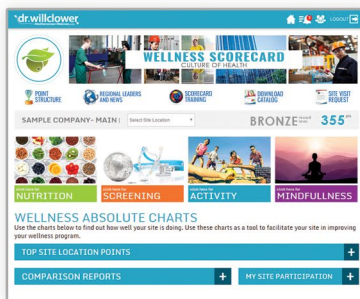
*dr.willclower

LOGOUT

WELLNESS SCORECARD
CULTURE OF HEALTH

POINT STRUCTURE

REGIONAL LEADERS AND NEWS

SCORECARD TRAINING

DOWNLOAD CATALOG

SITE VISIT REQUEST

SAMPLE COMPANY- MAIN (

Select Site Location

BRONZE

355

NUTRITION

SCREENING

ACTIVITY

MINDFULLNESS

WELLNESS ABSOLUTE CHARTS

Use the charts below to find out how well your site is doing. Use these charts as a tool to facilitate your site in improving your wellness program.

TOP SITE LOCATION POINTS

COMPARISON REPORTS

MY SITE PARTICIPATION